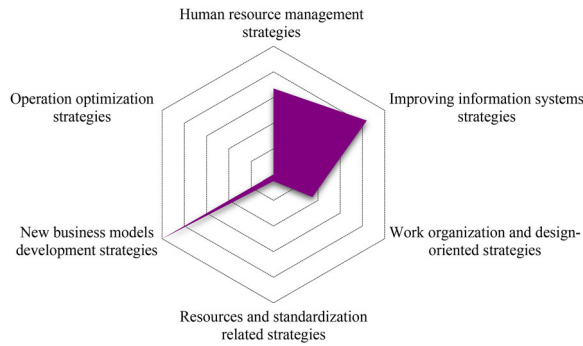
Human resource management strategies

Operation optimization strategies

Improving information systems strategies

New business models development strategies

Work organization and design-oriented strategies

Resources and standardization related strategies